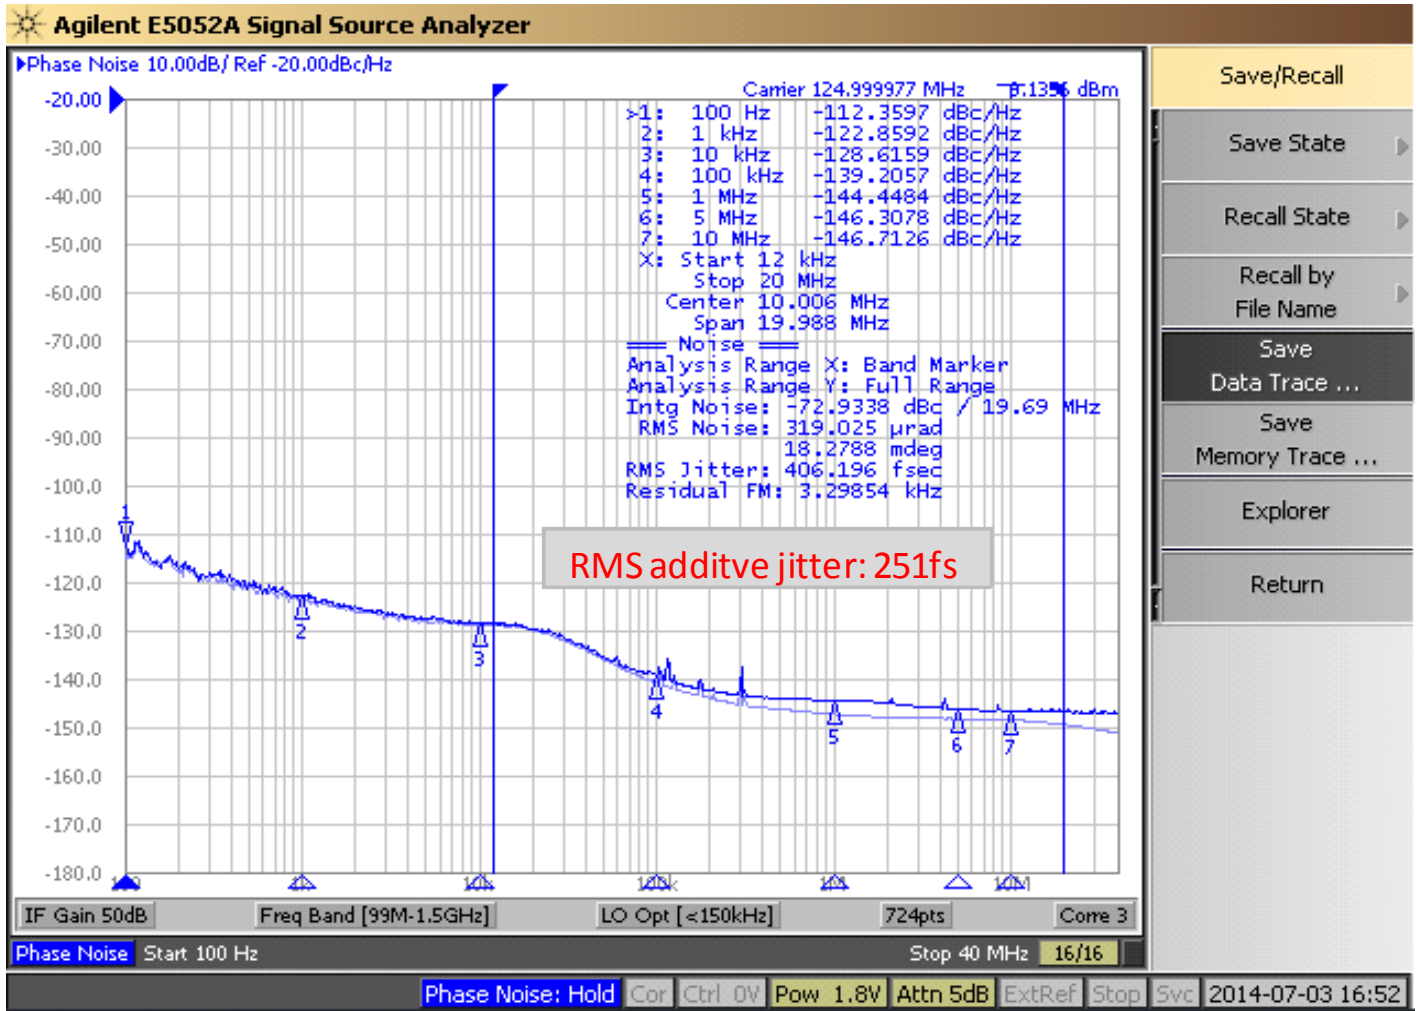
Agilent E5052A Signal Source Analyzer

▶Phase Noise 10.00dB/ Ref -20.00dBc/Hz

Carrier 124.999977 MHz 8.1356 dBm

>1: 100 Hz -112.3597 dBc/Hz
2: 1 kHz -122.8592 dBc/Hz
3: 10 kHz -128.6159 dBc/Hz
4: 100 kHz -139.2057 dBc/Hz
5: 1 MHz -144.4484 dBc/Hz
6: 5 MHz -146.3078 dBc/Hz
7: 10 MHz -146.7126 dBc/Hz
X: Start 12 kHz
Stop 20 MHz
Center 10.006 MHz
Span 19.988 MHz
Noise
Analysis Range X: Band Marker
Analysis Range Y: Full Range
Intg Noise: -72.9338 dBc / 19.69 MHz
RMS Noise: 319.025 μrad
18.2788 mdeg
RMS Jitter: 406.196 fsec
Residual FM: 3.29854 kHz

RMS additve jitter: 251fs

-20.00
-30.00
-40.00
-50.00
-60.00
-70.00
-80.00
-90.00
-100.0
-110.0
-120.0
-130.0
-140.0
-150.0
-160.0
-170.0
-180.0

1
2
3
4
5
6
7

100
1k
10k
100k
1M
10M

IF Gain 50dB | Freq Band [99M-1.5GHz] | LO Opt [<150kHz] | 724pts | Corr 3

Phase Noise Start 100 Hz Stop 40 MHz 16/16

Phase Noise: Hold | Cor | Ctrl 0V | Pow 1.8V | Attn 5dB | ExtRef | Stop | Svc | 2014-07-03 16:52

Save/Recall
Save State
Recall State
Recall by File Name
Save Data Trace ...
Save Memory Trace ...
Explorer
Return